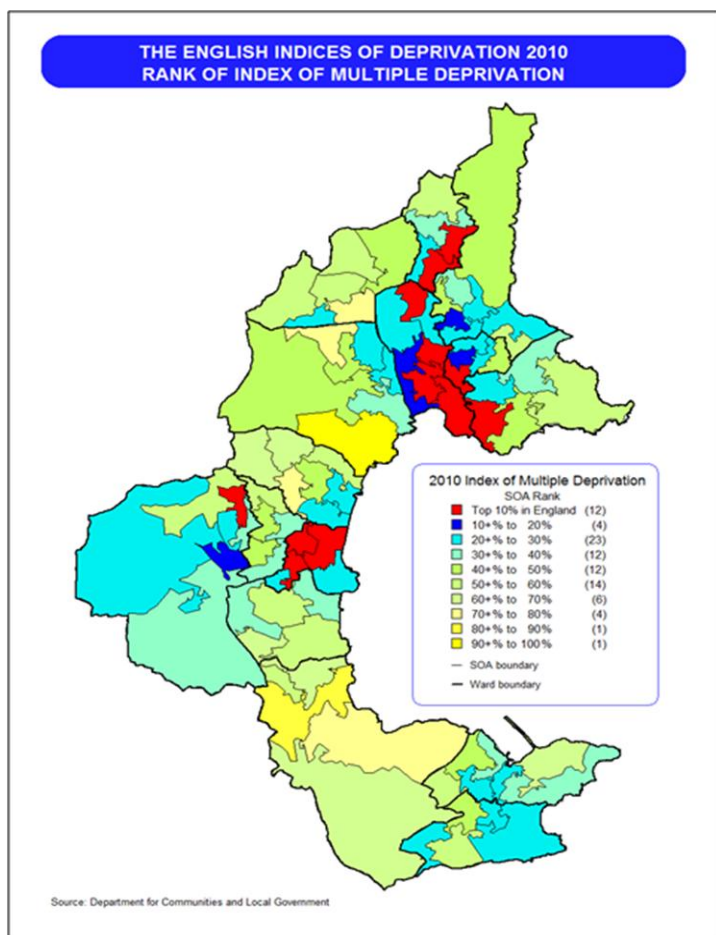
THE ENGLISH INDICES OF DEPRIVATION 2010
RANK OF INDEX OF MULTIPLE DEPRIVATION

2010 Index of Multiple Deprivation
SOA Rank

| | | |
|---|---|---|
| Top 10% in England | | (12) |
| 10+% to | 20% | (4) |
| 20+% to | 30% | (23) |
| 30+% to | 40% | (12) |
| 40+% to | 50% | (12) |
| 50+% to | 60% | (14) |
| 60+% to | 70% | (6) |
| 70+% to | 80% | (4) |
| 80+% to | 90% | (1) |
| 90+% to | 100% | (1) |

SOA boundary
Ward boundary

Source: Department for Communities and Local Government